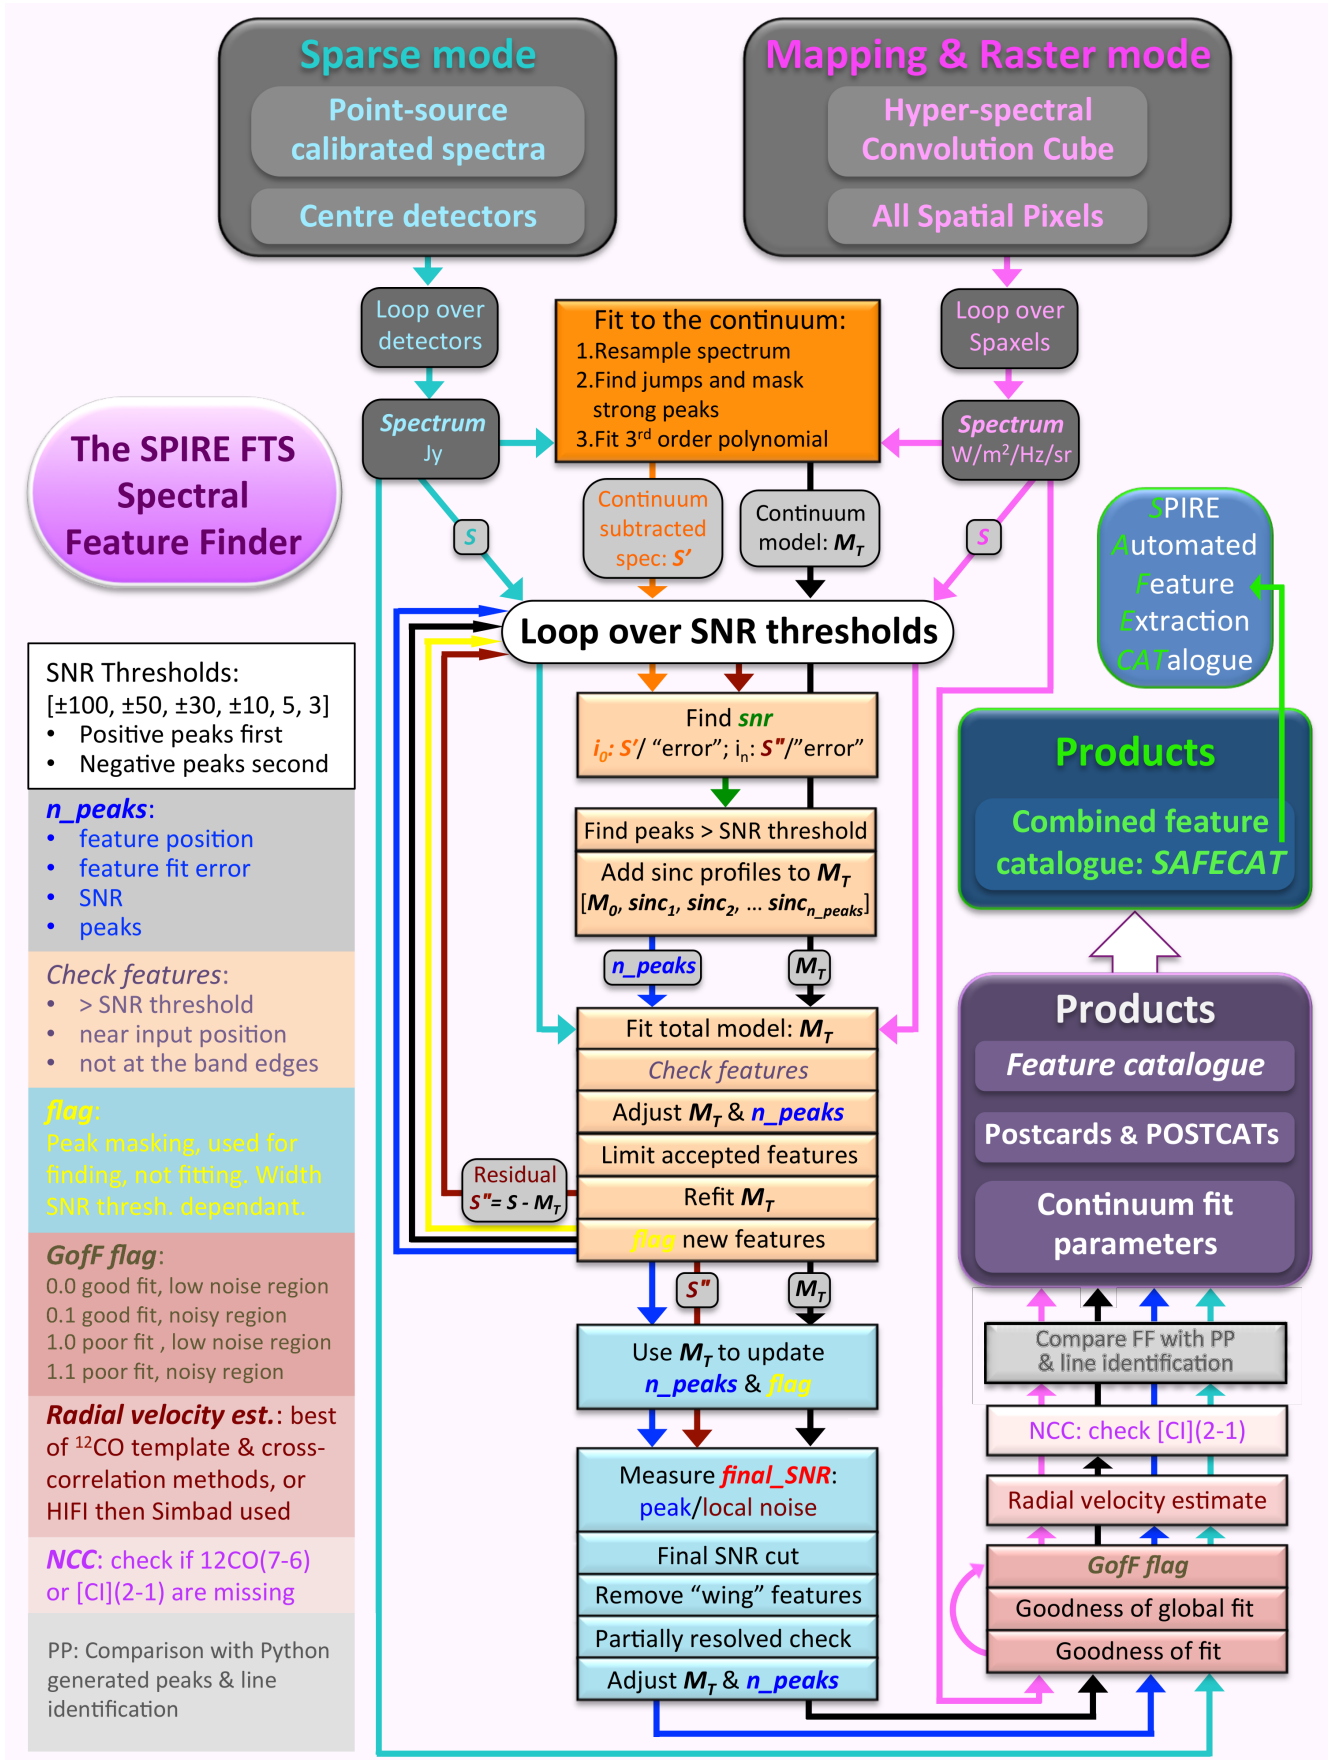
Sparse mode

Point-source calibrated spectra

Centre detectors

Mapping & Raster mode

Hyper-spectral Convolution Cube

All Spatial Pixels

Loop over detectors

Loop over Spaxels

Fit to the continuum:
1.Resample spectrum
2.Find jumps and mask strong peaks
3.Fit 3$^{rd}$ order polynomial

Spectrum
Jy

Spectrum
W/m$^2$/Hz/sr

The SPIRE FTS Spectral Feature Finder

S

Continuum subtracted spec: S′

Continuum model: $M_T$

S

SPIRE
Automated
Feature
Extraction
CATalogue

Loop over SNR thresholds

SNR Thresholds:
[±100, ±50, ±30, ±10, 5, 3]
• Positive peaks first
• Negative peaks second

Find snr
$i_0$: S′/ “error”; $i_n$: S"/”error”

Products

Combined feature catalogue: SAFECAT

n_peaks:
• feature position
• feature fit error
• SNR
• peaks

Find peaks > SNR threshold

Add sinc profiles to $M_T$
[$M_0$, $sinc_1$, $sinc_2$, … $sinc_{n\_peaks}$]

n_peaks

$M_T$

Check features:
• > SNR threshold
• near input position
• not at the band edges

Fit total model: $M_T$

Check features

Adjust $M_T$ & n_peaks

Limit accepted features

Refit $M_T$

flag new features

Residual
S"= S - $M_T$

flag:
Peak masking, used for finding, not fitting. Width SNR thresh. dependant.

Products

Feature catalogue

Postcards & POSTCATs

Continuum fit parameters

GofF flag:
0.0 good fit, low noise region
0.1 good fit, noisy region
1.0 poor fit , low noise region
1.1 poor fit, noisy region

S"

$M_T$

Use $M_T$ to update n_peaks & flag

Compare FF with PP & line identification

NCC: check [CI](2-1)

Radial velocity est.: best of $^{12}$CO template & cross-correlation methods, or HIFI then Simbad used

Measure final_SNR:
peak/local noise

Radial velocity estimate

Final SNR cut

GofF flag

NCC: check if 12CO(7-6) or [CI](2-1) are missing

Remove “wing” features

Goodness of global fit

Partially resolved check

Goodness of fit

PP: Comparison with Python generated peaks & line identification

Adjust $M_T$ & n_peaks